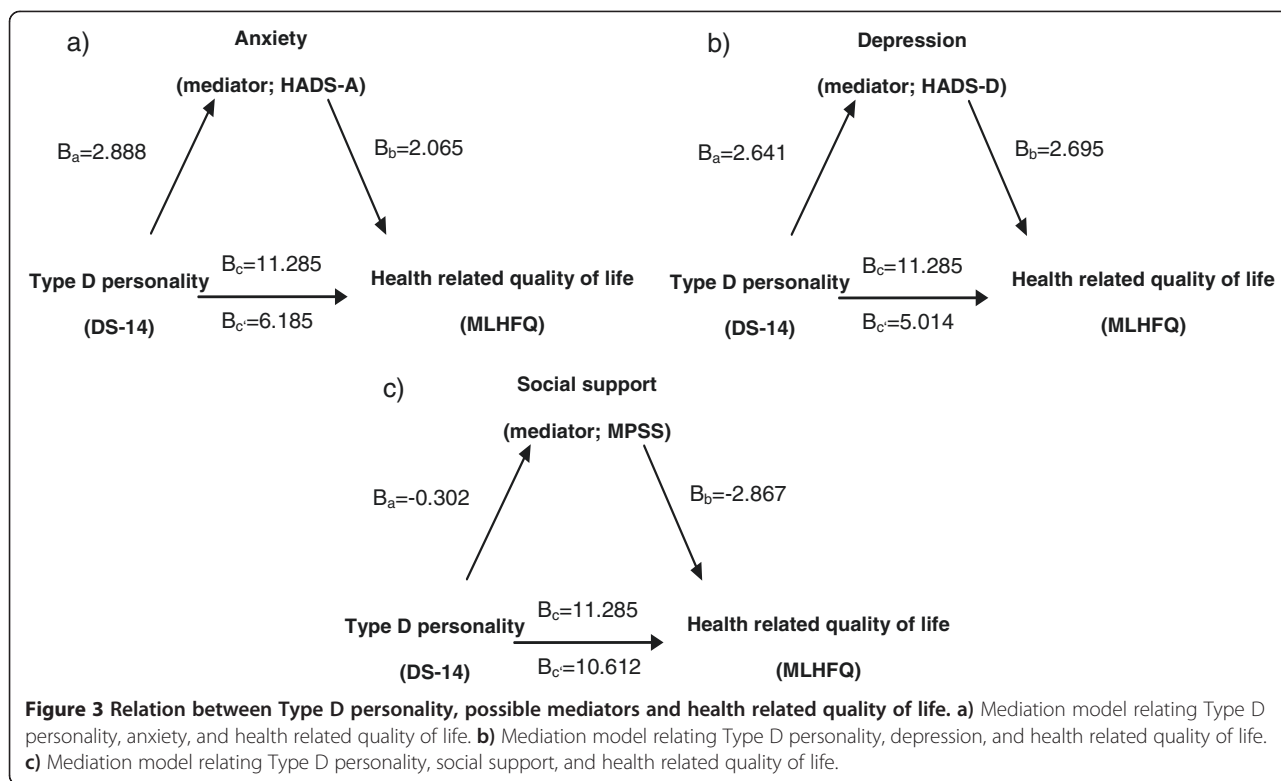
a)

Anxiety

(mediator; HADS-A)

$B_a$=2.888

$B_b$=2.065

Type D personality

(DS-14)

$B_c$=11.285

$B_{c'}$=6.185

Health related quality of life

(MLHFQ)

b)

Depression

(mediator; HADS-D)

$B_a$=2.641

$B_b$=2.695

Type D personality

(DS-14)

$B_c$=11.285

$B_{c'}$=5.014

Health related quality of life

(MLHFQ)

c)

Social support

(mediator; MPSS)

$B_a$=-0.302

$B_b$=-2.867

Type D personality

(DS-14)

$B_c$=11.285

$B_{c'}$=10.612

Health related quality of life

(MLHFQ)

**Figure 3 Relation between Type D personality, possible mediators and health related quality of life. a)** Mediation model relating Type D personality, anxiety, and health related quality of life. **b)** Mediation model relating Type D personality, depression, and health related quality of life. **c)** Mediation model relating Type D personality, social support, and health related quality of life.